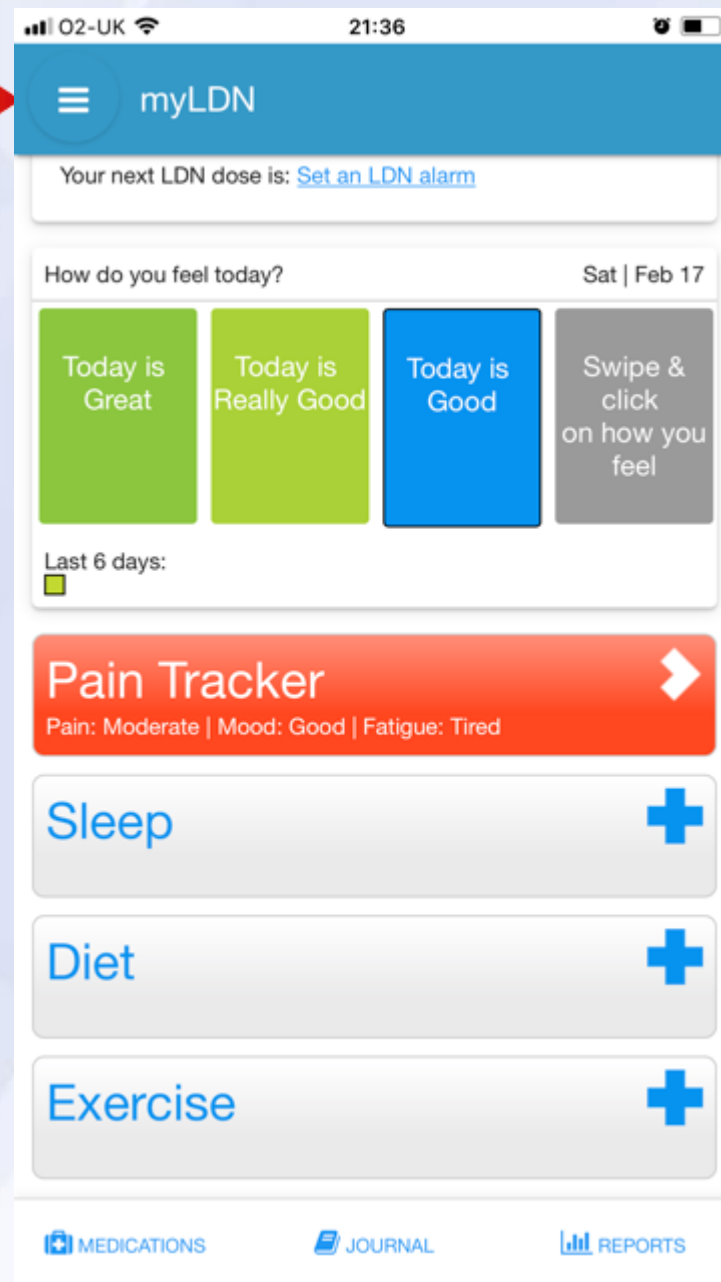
O2-UK 21:36

myLDN

Your next LDN dose is: Set an LDN alarm

How do you feel today? Sat | Feb 17

Today is Great

Today is Really Good

Today is Good

Swipe & click on how you feel

Last 6 days:

Pain Tracker

Pain: Moderate | Mood: Good | Fatigue: Tired

Sleep

Diet

Exercise

MEDICATIONS JOURNAL REPORTS